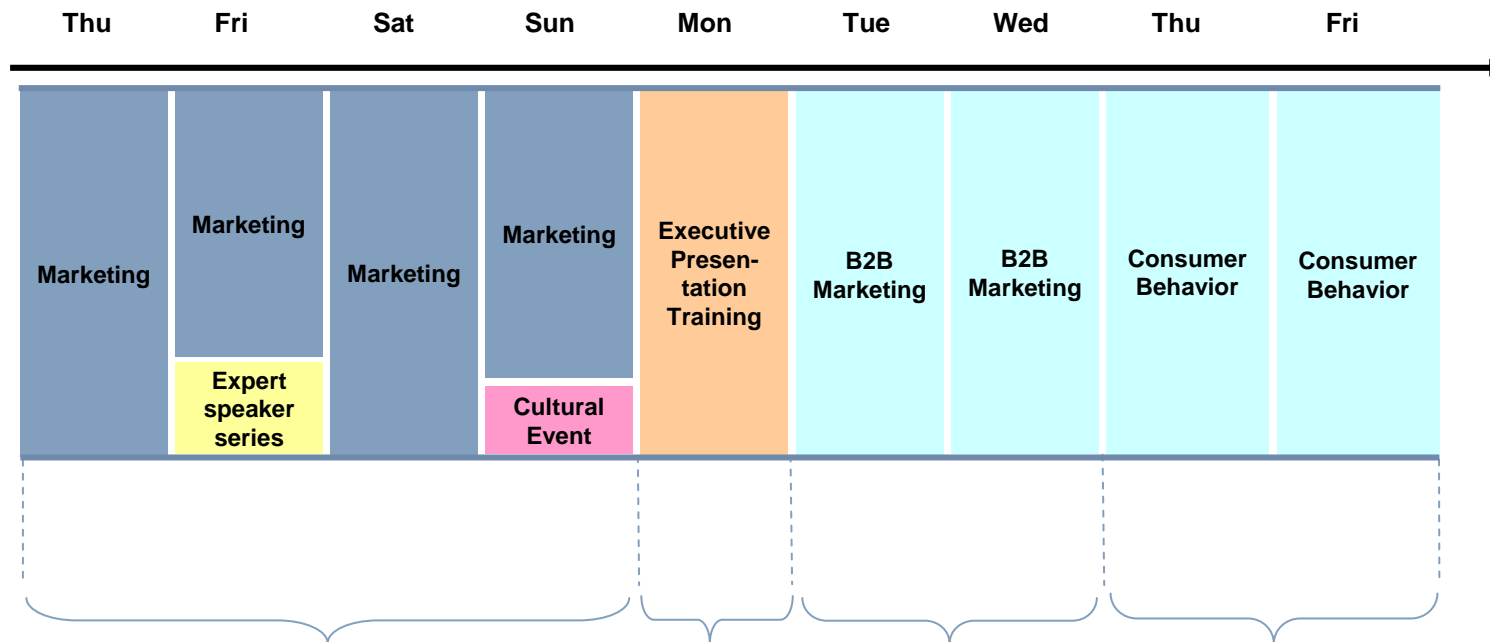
| Thu | Fri | Sat | Sun | Mon | Tue | Wed | Thu | Fri |
|---|---|---|---|---|---|---|---|---|
| Marketing | Marketing / Expert speaker series | Marketing | Marketing / Cultural Event | Executive Presentation Training | B2B Marketing | B2B Marketing | Consumer Behavior | Consumer Behavior |